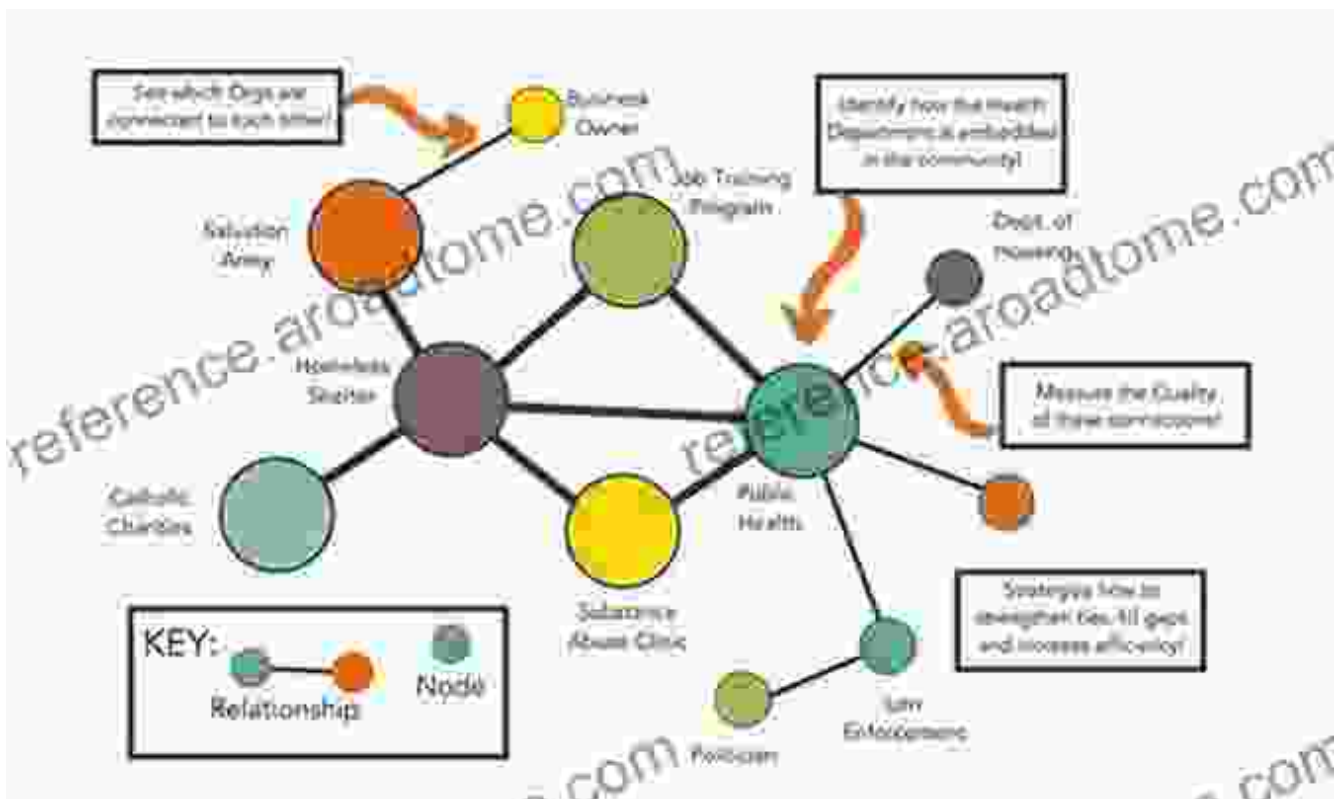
See which Orgs are connected to each other!

Business Owner

Identify how the Health Department is embedded in the community!

Job Training Program

Salvation Army

Dept. of Housing

Homeless Shelter

Measure the Quality of these connections!

Catholic Charities

Public Health

Substance Abuse Clinic

Strategize how to strengthen ties, fill gaps and increase efficiency!

KEY:

Relationship

Node

Law Enforcement

Politician

reference.aroadtome.com

reference.aroadtome.com

reference.aroadtome.com